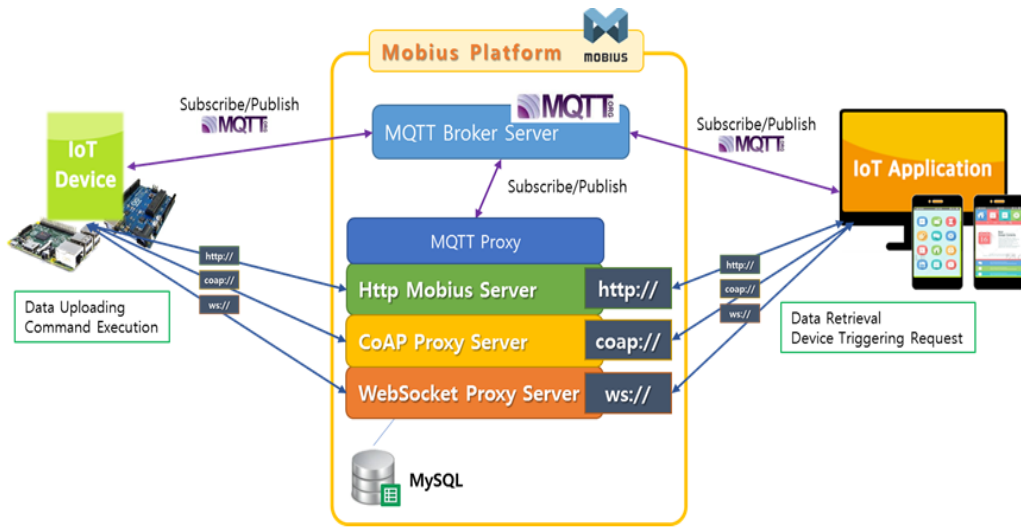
Mobius Platform

MOBIUS

Subscribe/Publish

MQTT

MQTT

MQTT Broker Server

Subscribe/Publish

MQTT

IoT Device

IoT Application

Subscribe/Publish

MQTT Proxy

http://

coap://

ws://

Http Mobius Server

http://

CoAP Proxy Server

coap://

WebSocket Proxy Server

ws://

http://

coap://

ws://

Data Uploading
Command Execution

Data Retrieval
Device Triggering Request

MySQL